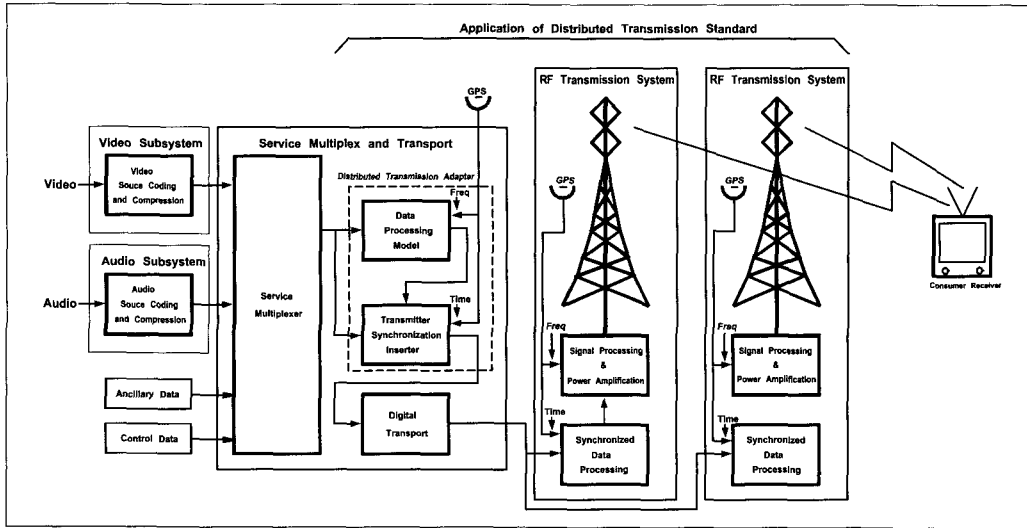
Application of Distributed Transmission Standard

Video Subsystem

Video

Video Souce Coding and Compression

Audio Subsystem

Audio

Audio Souce Coding and Compression

Ancillary Data

Control Data

Service Multiplex and Transport

Service Multiplexer

Distributed Transmission Adapter

GPS

Freq

Data Processing Model

Time

Transmitter Synchronization Inserter

Digital Transport

RF Transmission System

GPS

Freq

Signal Processing & Power Amplification

Time

Synchronized Data Processing

RF Transmission System

GPS

Freq

Signal Processing & Power Amplification

Time

Synchronized Data Processing

Consumer Receiver